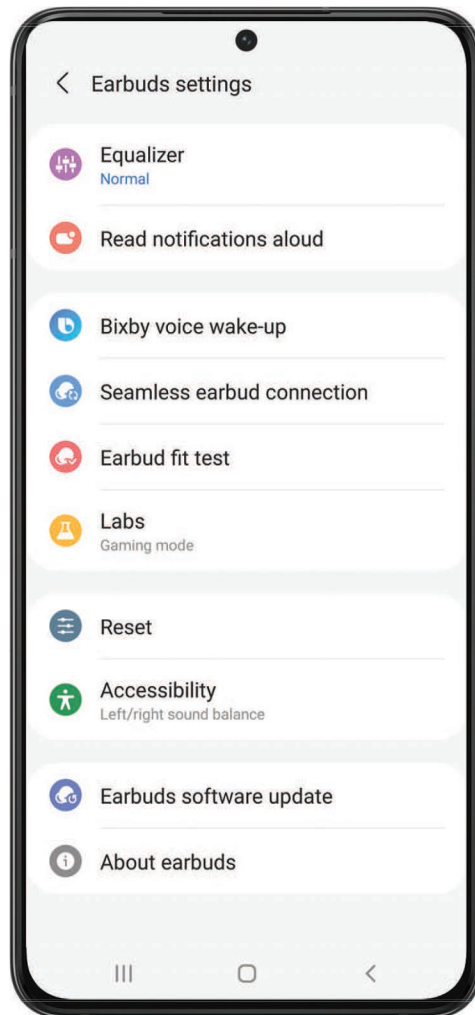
< Earbuds settings

Equalizer
Normal

Read notifications aloud

Bixby voice wake-up

Seamless earbud connection

Earbud fit test

Labs
Gaming mode

Reset

Accessibility
Left/right sound balance

Earbuds software update

About earbuds

III O <